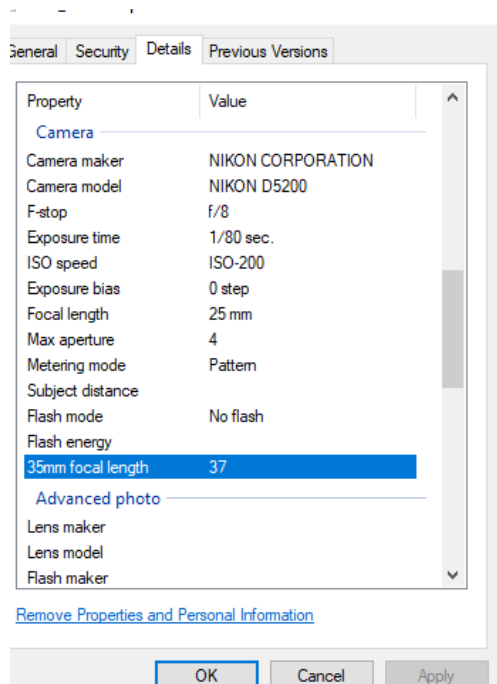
eneral | Security | Details | Previous Versions

| Property | Value |
|---|---|
| Camera | |
| Camera maker | NIKON CORPORATION |
| Camera model | NIKON D5200 |
| F-stop | f/8 |
| Exposure time | 1/80 sec. |
| ISO speed | ISO-200 |
| Exposure bias | 0 step |
| Focal length | 25 mm |
| Max aperture | 4 |
| Metering mode | Pattern |
| Subject distance | |
| Flash mode | No flash |
| Flash energy | |
| 35mm focal length | 37 |
| Advanced photo | |
| Lens maker | |
| Lens model | |
| Flash maker | |

Remove Properties and Personal Information

OK Cancel Apply